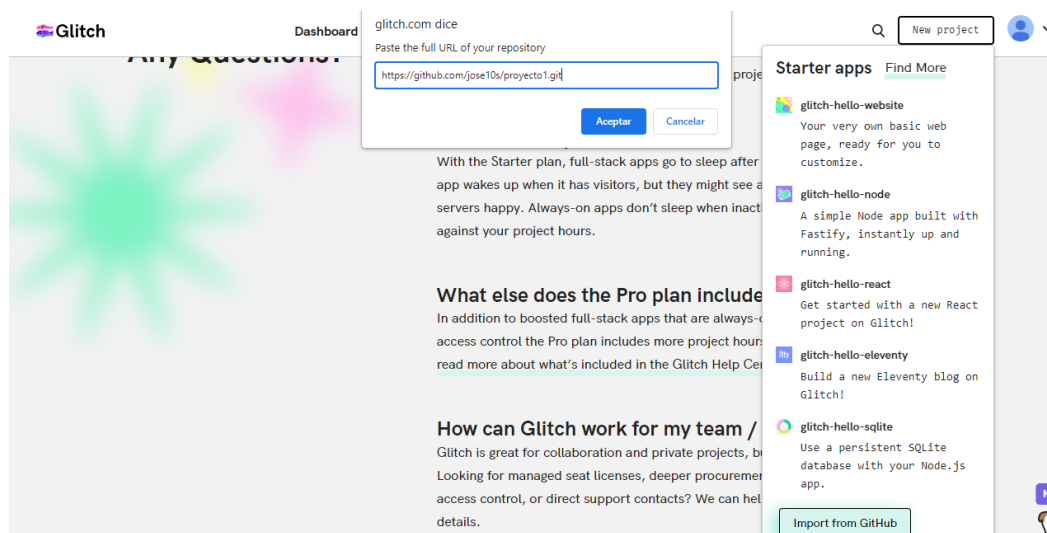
Glitch

Dashboard

Any Questions?

glitch.com dice

Paste the full URL of your repository

https://github.com/jose10s/proyecto1.git

Aceptar Cancelar

proje

With the Starter plan, full-stack apps go to sleep after app wakes up when it has visitors, but they might see a servers happy. Always-on apps don't sleep when inact against your project hours.

What else does the Pro plan include

In addition to boosted full-stack apps that are always-c access control the Pro plan includes more project hours read more about what's included in the Glitch Help Cer

How can Glitch work for my team /

Glitch is great for collaboration and private projects, bu Looking for managed seat licenses, deeper procuremer access control, or direct support contacts? We can hel details.

New project

Starter apps Find More

glitch-hello-website
Your very own basic web page, ready for you to customize.

glitch-hello-node
A simple Node app built with Fastify, instantly up and running.

glitch-hello-react
Get started with a new React project on Glitch!

glitch-hello-eleventy
Build a new Eleventy blog on Glitch!

glitch-hello-sqlite
Use a persistent SQLite database with your Node.js app.

Import from GitHub